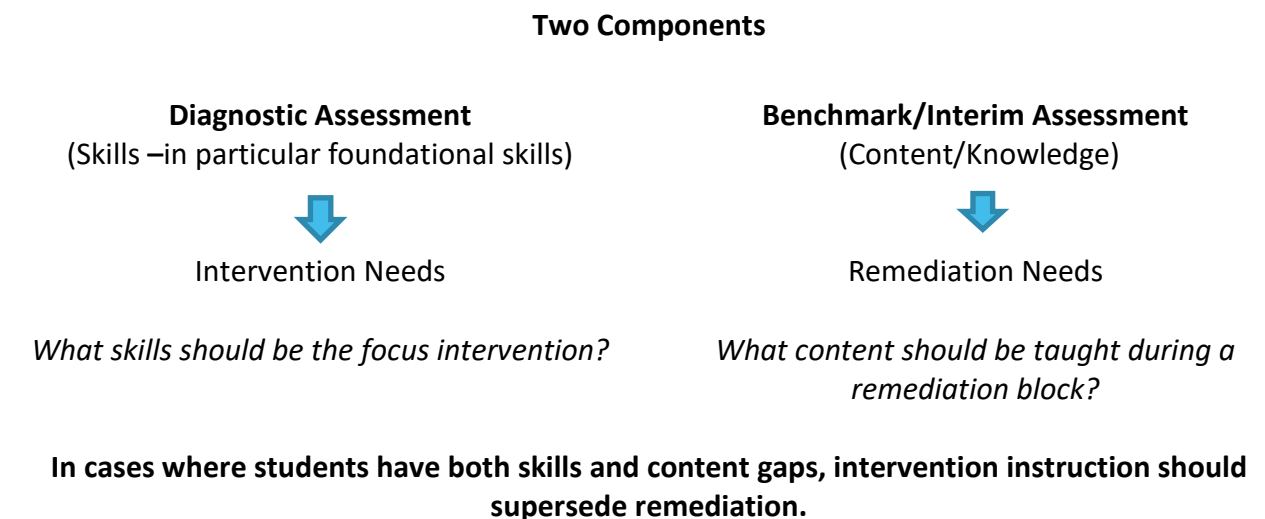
**Two Components**

**Diagnostic Assessment**
(Skills –in particular foundational skills)

Intervention Needs

*What skills should be the focus intervention?*

**Benchmark/Interim Assessment**
(Content/Knowledge)

Remediation Needs

*What content should be taught during a remediation block?*

**In cases where students have both skills and content gaps, intervention instruction should supersede remediation.**